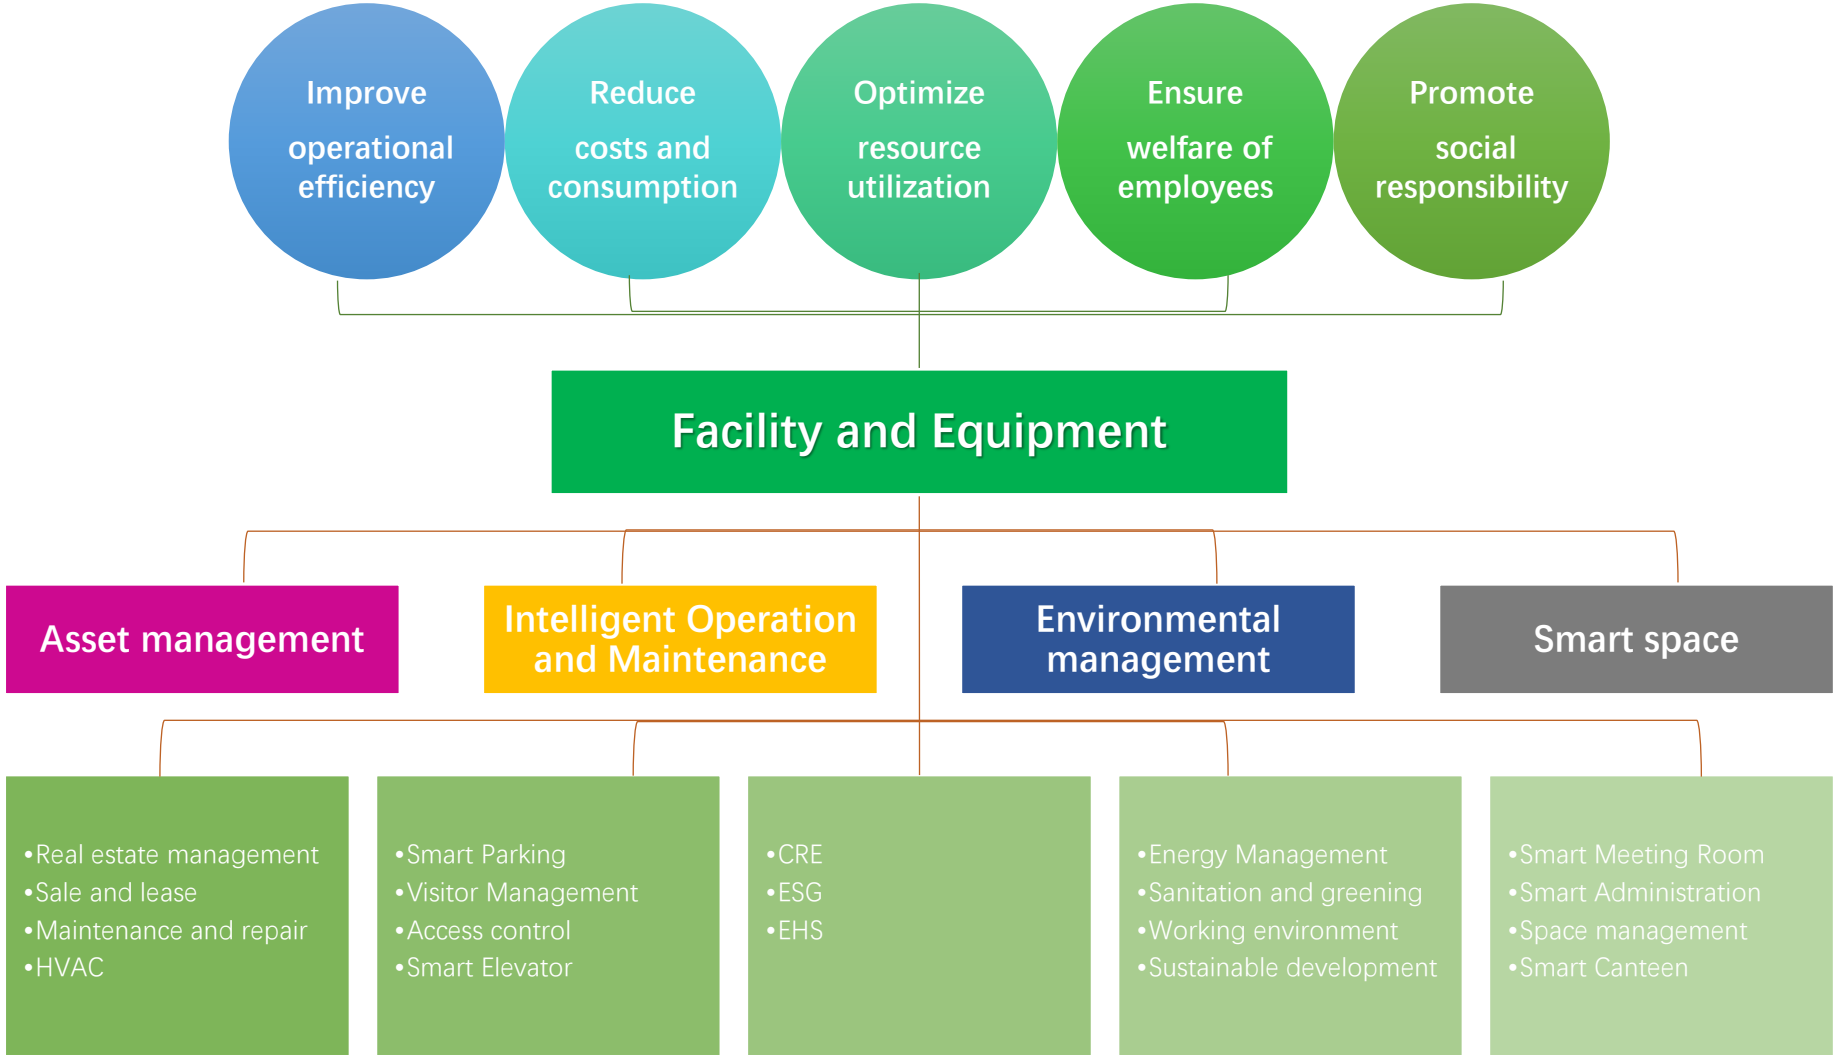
Improve operational efficiency

Reduce costs and consumption

Optimize resource utilization

Ensure welfare of employees

Promote social responsibility

Facility and Equipment

Asset management

Intelligent Operation and Maintenance

Environmental management

Smart space

•Real estate management
•Sale and lease
•Maintenance and repair
•HVAC

•Smart Parking
•Visitor Management
•Access control
•Smart Elevator

•CRE
•ESG
•EHS

•Energy Management
•Sanitation and greening
•Working environment
•Sustainable development

•Smart Meeting Room
•Smart Administration
•Space management
•Smart Canteen